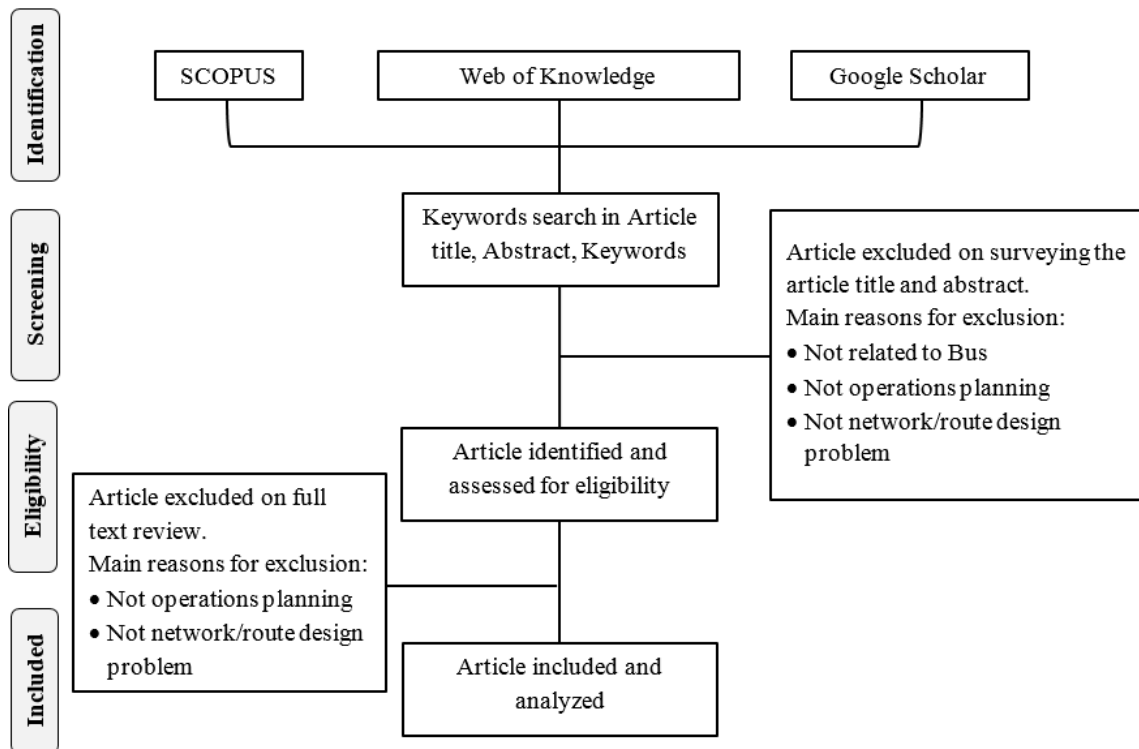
Identification

SCOPUS

Web of Knowledge

Google Scholar

Screening

Keywords search in Article title, Abstract, Keywords

Article excluded on surveying the article title and abstract.
Main reasons for exclusion:
• Not related to Bus
• Not operations planning
• Not network/route design problem

Eligibility

Article identified and assessed for eligibility

Article excluded on full text review.
Main reasons for exclusion:
• Not operations planning
• Not network/route design problem

Included

Article included and analyzed